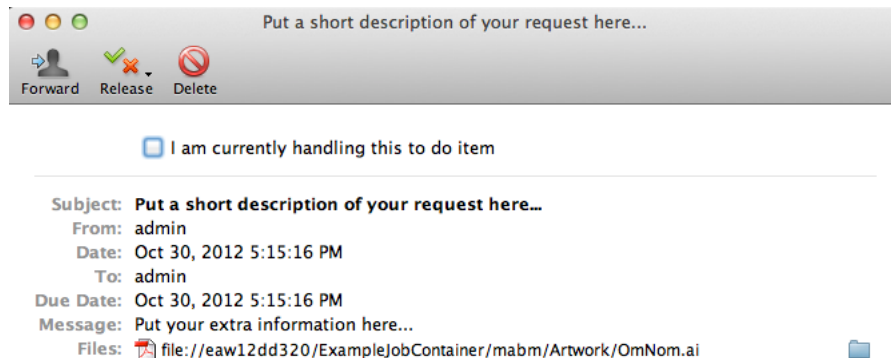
Put a short description of your request here...

Forward Release Delete

I am currently handling this to do item

Subject: Put a short description of your request here...
From: admin
Date: Oct 30, 2012 5:15:16 PM
To: admin
Due Date: Oct 30, 2012 5:15:16 PM
Message: Put your extra information here...
Files: file://eaw12dd320/ExampleJobContainer/mabm/Artwork/OmNom.ai